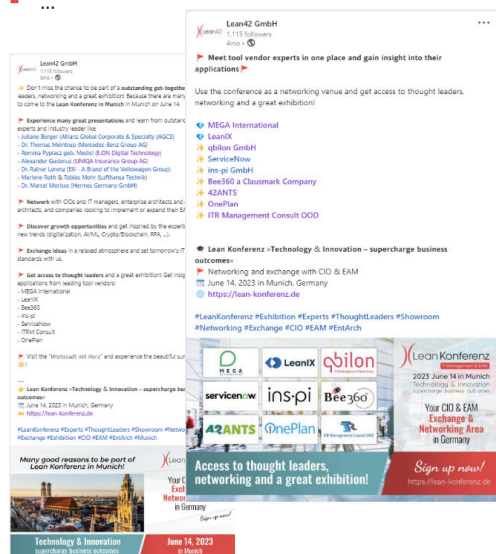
...

Lean42 GmbH
1,115 followers
3mo •

🚩 Don't miss the chance to be part of a **outstanding get-together** leaders, networking and a great exhibition! Because there are many to come to the **Lean Konferenz in Munich** in Munich on June 14.

🚩 **Experience many great presentations** and learn from outstanding experts and industry leader like
- Juliane Berger (Allianz Global Corporate & Specialty (AGCS)
- Dr. Thomas Meintrup (Mercedes-Benz Group AG)
- Romina Pypiacz geb. Mezici (E.ON Digital Technology)
- Alexander Gudenus (UNIQA Insurance Group AG)
- Dr. Rainer Lorenz (Elli - A Brand of the Volkswagen Group)
- Marlene Roth & Tobias Mohr (Lufthansa Technik)
- Dr. Marcel Morisse (Hermes Germany GmbH)

🚩 **Network** with CIOs and IT managers, enterprise architects and architects, and companies looking to implement or expand their EA

🚩 **Discover growth opportunities** and get inspired by the experts new trends (digitalization, AI/ML, Crypto/Blockchain, RPA, ...).

🚩 **Exchange ideas** in a relaxed atmosphere and get tomorrow's IT standards with us.

🚩 **Get access to thought leaders** and a great exhibition! Get insights applications from leading tool vendors:
- MEGA International
- LeanIX
- Bee360
- ins-pi
- ServiceNow
- ITRM Consult
- OnePlan

🚩 Visit the "Wiesnzelt mit Herz" and experience the beautiful sur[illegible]

...
🟤 Lean Konferenz »Technology & Innovation – supercharge bu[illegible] outcomes«
📅 June 14, 2023 in Munich, Germany
🌐 https://lean-konferenz.de

#LeanKonferenz #Experts #ThoughtLeaders #Showroom #Netw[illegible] #Exchange #Exhibition #CIO #EAM #EntArch #Munich

Many good reasons to be part of Lean Konferenz in Munich!
Lean
Your CI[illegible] Exch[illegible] Networ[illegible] in Germany
Sign up now!
Technology & Innovation
supercharge business outcomes
June 14, 2023 in Munich

Lean42 GmbH
1,115 followers
4mo •

🚩 **Meet tool vendor experts in one place and gain insight into their applications** 🚩

Use the conference as a networking venue and get access to thought leaders, networking and a great exhibition!

💎 MEGA International
💎 LeanIX
🚩 qbilon GmbH
🚩 ServiceNow
🚩 ins-pi GmbH
🚩 Bee360 a Clausmark Company
🚩 42ANTS
🚩 OnePlan
🚩 ITR Management Consult OOD

🟤 **Lean Konferenz »Technology & Innovation – supercharge business outcomes«**
🚩 Networking and exchange with CIO & EAM
📅 June 14, 2023 in Munich, Germany
🌐 https://lean-konferenz.de

#LeanKonferenz #Exhibition #Experts #ThoughtLeaders #Showroom #Networking #Exchange #CIO #EAM #EntArch

MEGA
LeanIX
qbilon
servicenow
ins·pi
Bee360
42ANTS
OnePlan
ITR Management Consult OOD
Lean Konferenz
2023 June 14 in Munich
Technology & Innovation
supercharge business outcomes
Your CIO & EAM
Exchange & Networking Area in Germany
Access to thought leaders, networking and a great exhibition!
Sign up now!
https://lean-konferenz.de